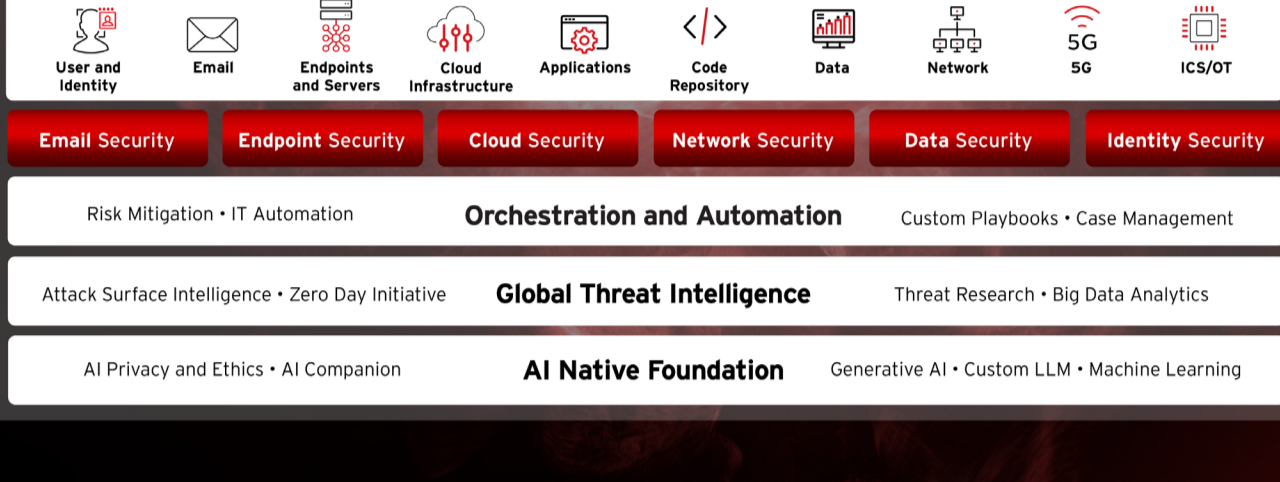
User and Identity
Email
Endpoints and Servers
Cloud Infrastructure
Applications
Code Repository
Data
Network
5G
5G
ICS/OT

Email Security
Endpoint Security
Cloud Security
Network Security
Data Security
Identity Security

Risk Mitigation • IT Automation
Orchestration and Automation
Custom Playbooks • Case Management

Attack Surface Intelligence • Zero Day Initiative
Global Threat Intelligence
Threat Research • Big Data Analytics

AI Privacy and Ethics • AI Companion
AI Native Foundation
Generative AI • Custom LLM • Machine Learning